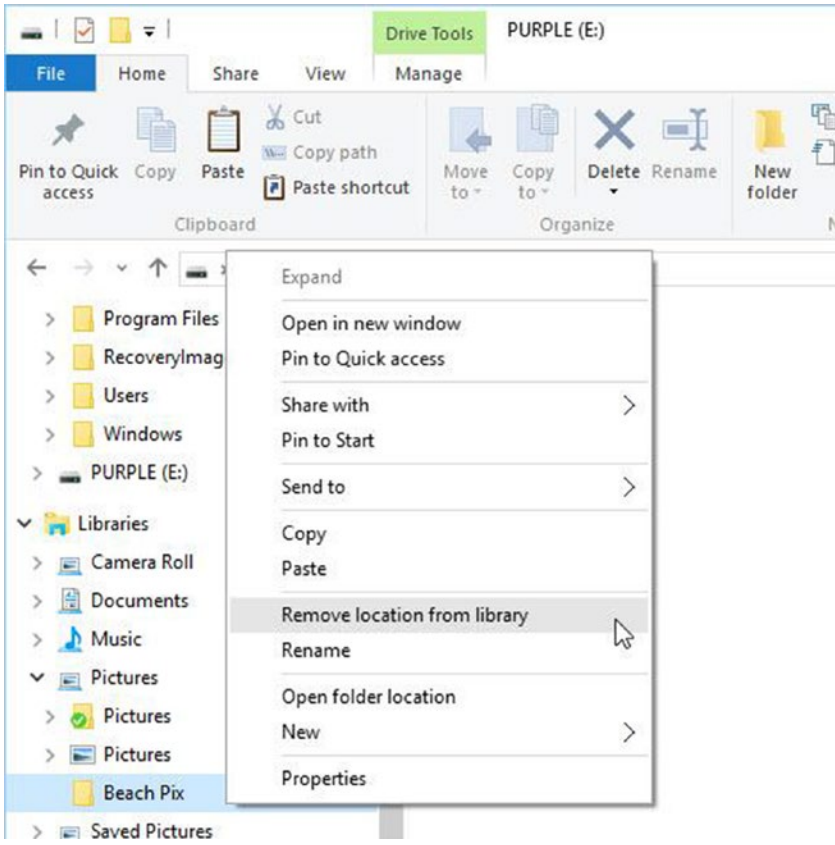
Drive Tools PURPLE (E:)

File Home Share View Manage

Pin to Quick access Copy Paste Cut Copy path Paste shortcut
Clipboard

Move to Copy to Delete Rename
Organize

New folder

Program Files
RecoveryImag
Users
Windows
PURPLE (E:)
Libraries
Camera Roll
Documents
Music
Pictures
Pictures
Pictures
Beach Pix
Saved Pictures

Expand
Open in new window
Pin to Quick access
Share with
Pin to Start
Send to
Copy
Paste
Remove location from library
Rename
Open folder location
New
Properties